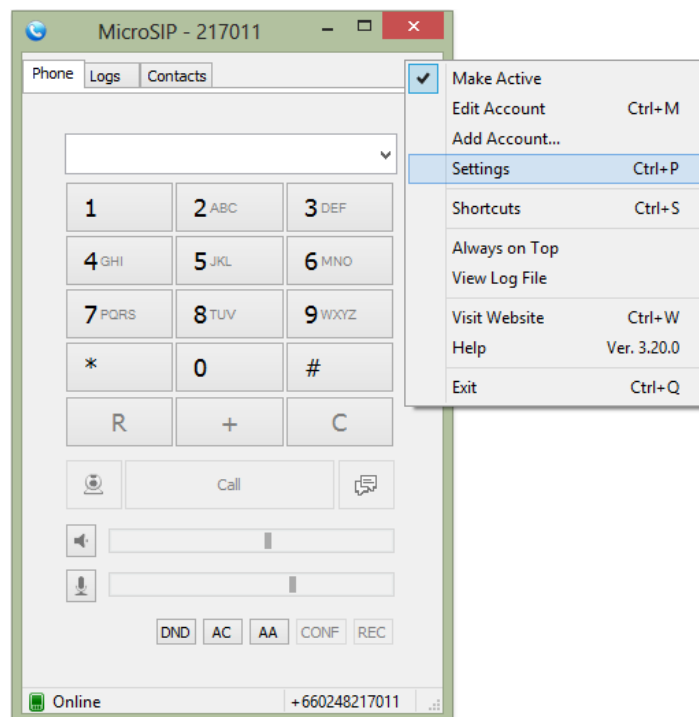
MicroSIP - 217011

Phone Logs Contacts

| | | |
|---|---|---|
| 1 | 2 ABC | 3 DEF |
| 4 GHI | 5 JKL | 6 MNO |
| 7 PQRS | 8 TUV | 9 WXYZ |
| * | 0 | # |
| R | + | C |

Call

DND AC AA CONF REC

Online +660248217011

Make Active
Edit Account Ctrl+M
Add Account...
Settings Ctrl+P
Shortcuts Ctrl+S
Always on Top
View Log File
Visit Website Ctrl+W
Help Ver. 3.20.0
Exit Ctrl+Q